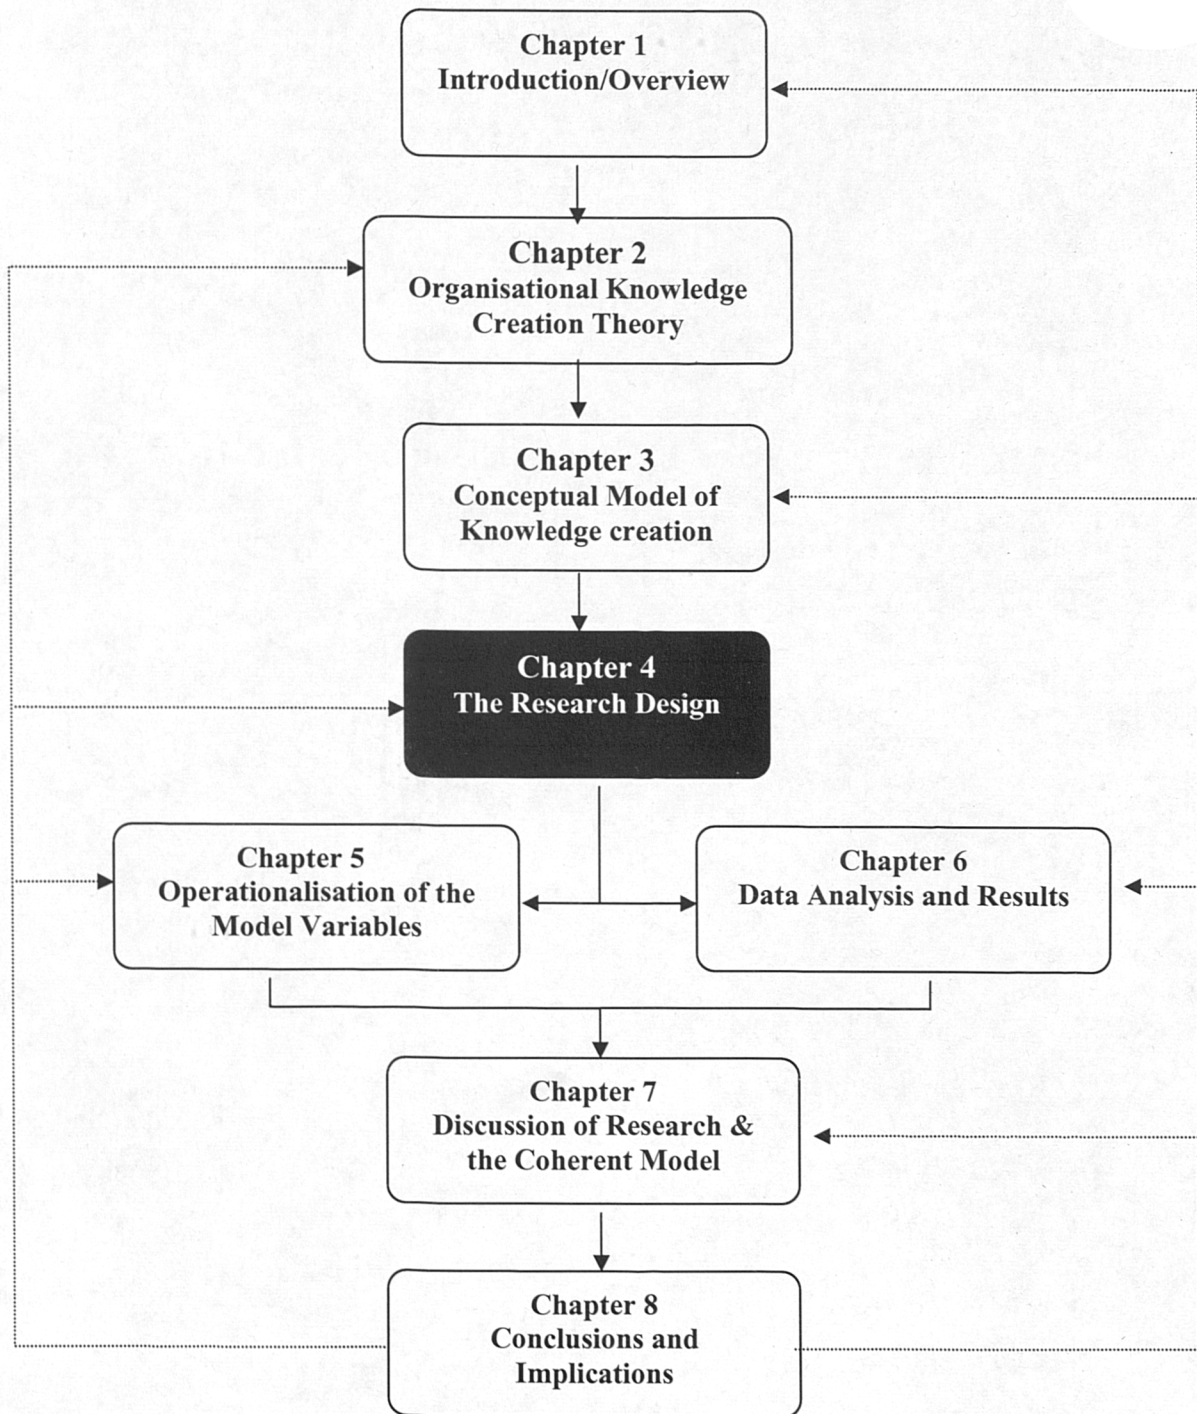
Chapter 1
Introduction/Overview

Chapter 2
Organisational Knowledge Creation Theory

Chapter 3
Conceptual Model of Knowledge creation

Chapter 4
The Research Design

Chapter 5
Operationalisation of the Model Variables

Chapter 6
Data Analysis and Results

Chapter 7
Discussion of Research & the Coherent Model

Chapter 8
Conclusions and Implications